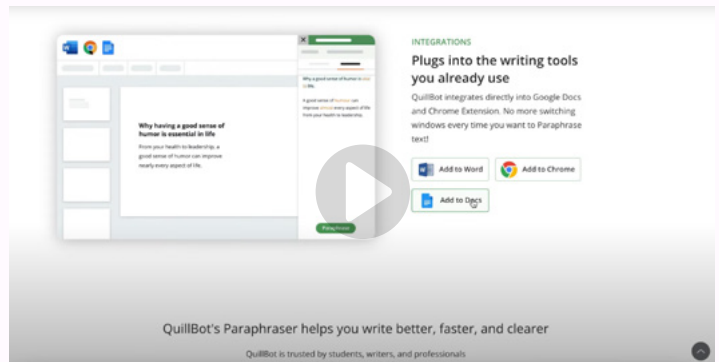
Why having a good sense of humor is essential in life

From your health to leadership, a good sense of humor can improve nearly every aspect of life.

Why a good sense of humor is vital to life

A good sense of humor can improve almost every aspect of life from your health to leadership.

Paraphrase

INTEGRATIONS

Plugs into the writing tools you already use

QuillBot integrates directly into Google Docs and Chrome Extension. No more switching windows every time you want to Paraphrase text!

Add to Word

Add to Chrome

Add to Docs

QuillBot's Paraphraser helps you write better, faster, and clearer

QuillBot is trusted by students, writers, and professionals